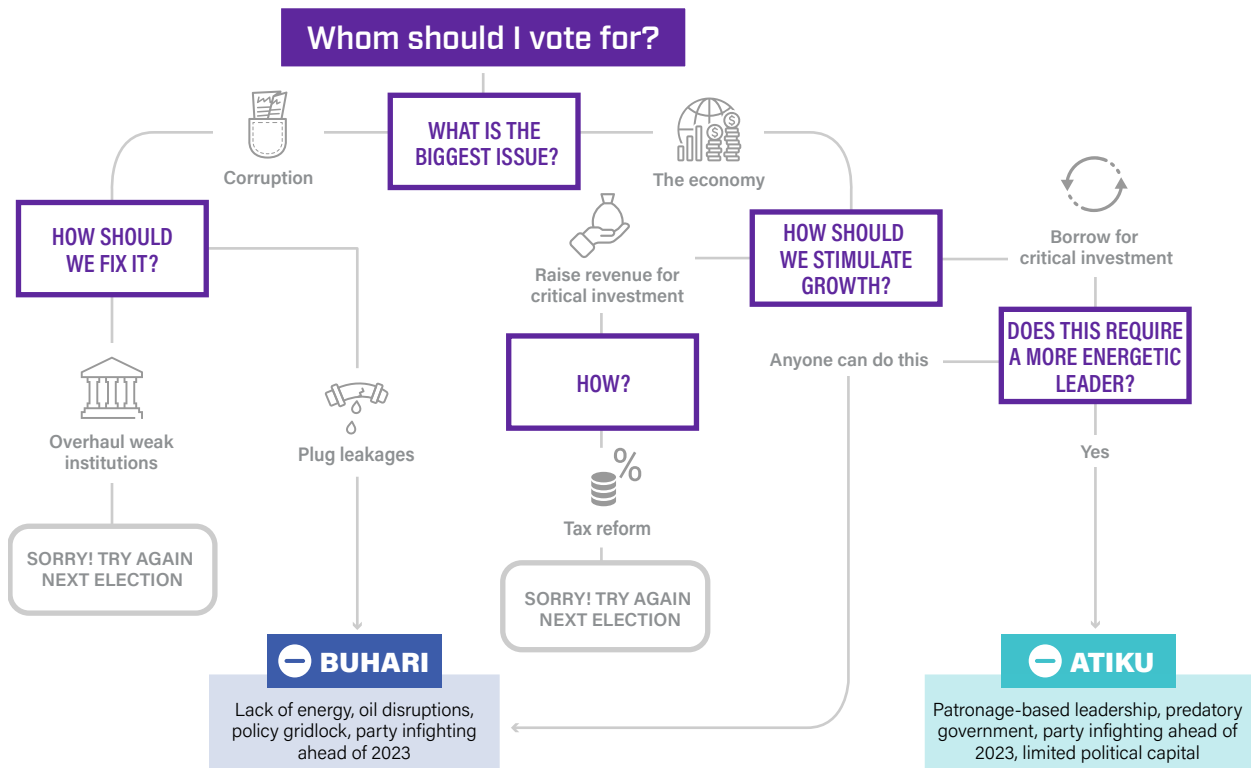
Whom should I vote for?

WHAT IS THE BIGGEST ISSUE?

Corruption

The economy

HOW SHOULD WE FIX IT?

Overhaul weak institutions

SORRY! TRY AGAIN NEXT ELECTION

Plug leakages

BUHARI

Lack of energy, oil disruptions, policy gridlock, party infighting ahead of 2023

Raise revenue for critical investment

HOW?

Tax reform

SORRY! TRY AGAIN NEXT ELECTION

HOW SHOULD WE STIMULATE GROWTH?

Borrow for critical investment

Anyone can do this

DOES THIS REQUIRE A MORE ENERGETIC LEADER?

Yes

ATIKU

Patronage-based leadership, predatory government, party infighting ahead of 2023, limited political capital